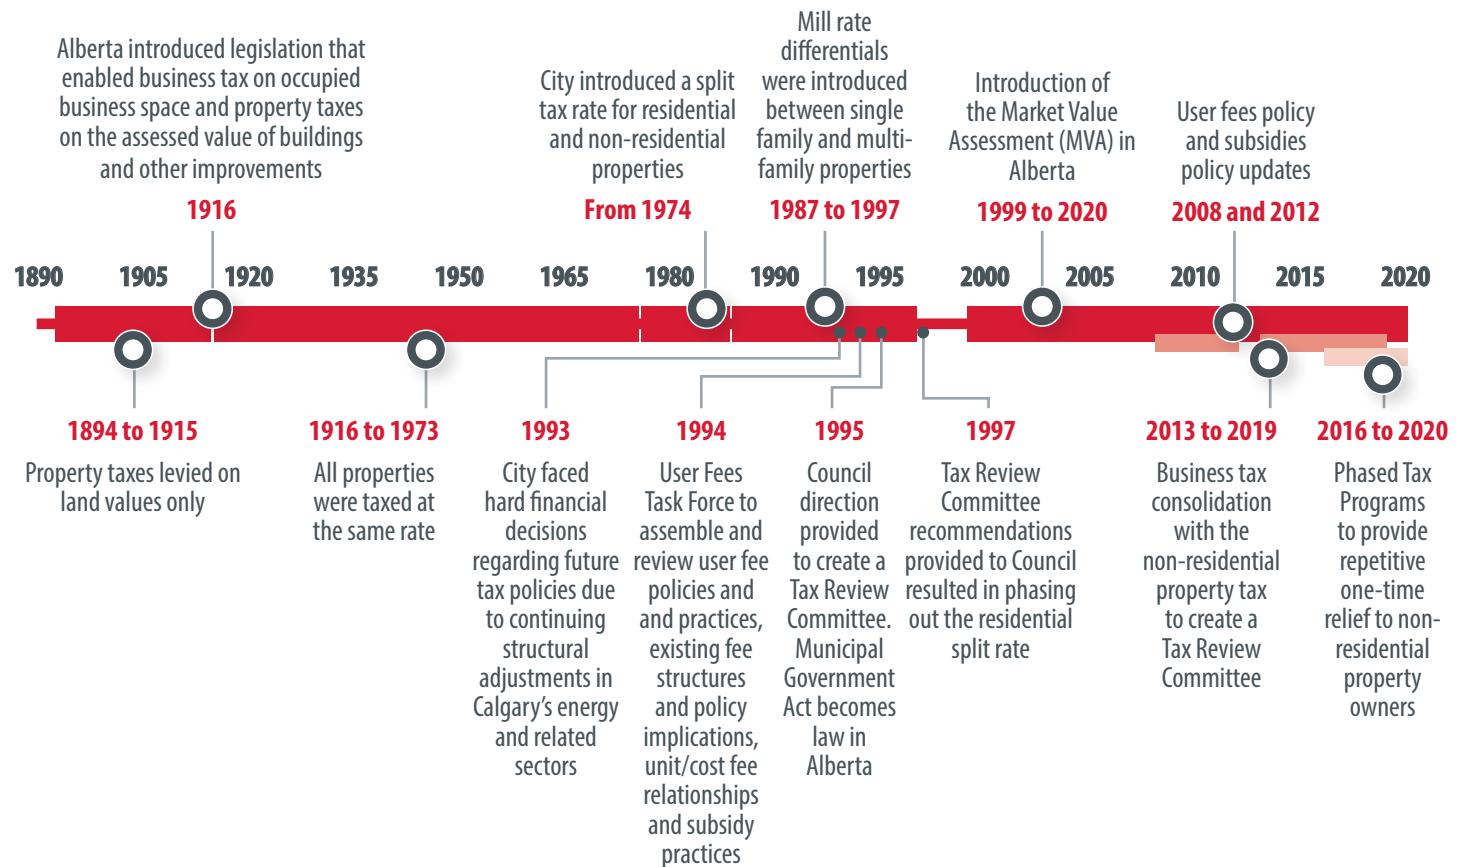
Alberta introduced legislation that enabled business tax on occupied business space and property taxes on the assessed value of buildings and other improvements

1916

City introduced a split tax rate for residential and non-residential properties

From 1974

Mill rate differentials were introduced between single family and multi-family properties

1987 to 1997

Introduction of the Market Value Assessment (MVA) in Alberta

1999 to 2020

User fees policy and subsidies policy updates

2008 and 2012

1890 1905 1920 1935 1950 1965 1980 1990 1995 2000 2005 2010 2015 2020

1894 to 1915

Property taxes levied on land values only

1916 to 1973

All properties were taxed at the same rate

1993

City faced hard financial decisions regarding future tax policies due to continuing structural adjustments in Calgary's energy and related sectors

1994

User Fees Task Force to assemble and review user fee policies and and practices, existing fee structures and policy implications, unit/cost fee relationships and subsidy practices

1995

Council direction provided to create a Tax Review Committee. Municipal Government Act becomes law in Alberta

1997

Tax Review Committee recommendations provided to Council resulted in phasing out the residential split rate

2013 to 2019

Business tax consolidation with the non-residential property tax to create a Tax Review Committee

2016 to 2020

Phased Tax Programs to provide repetitive one-time relief to non-residential property owners